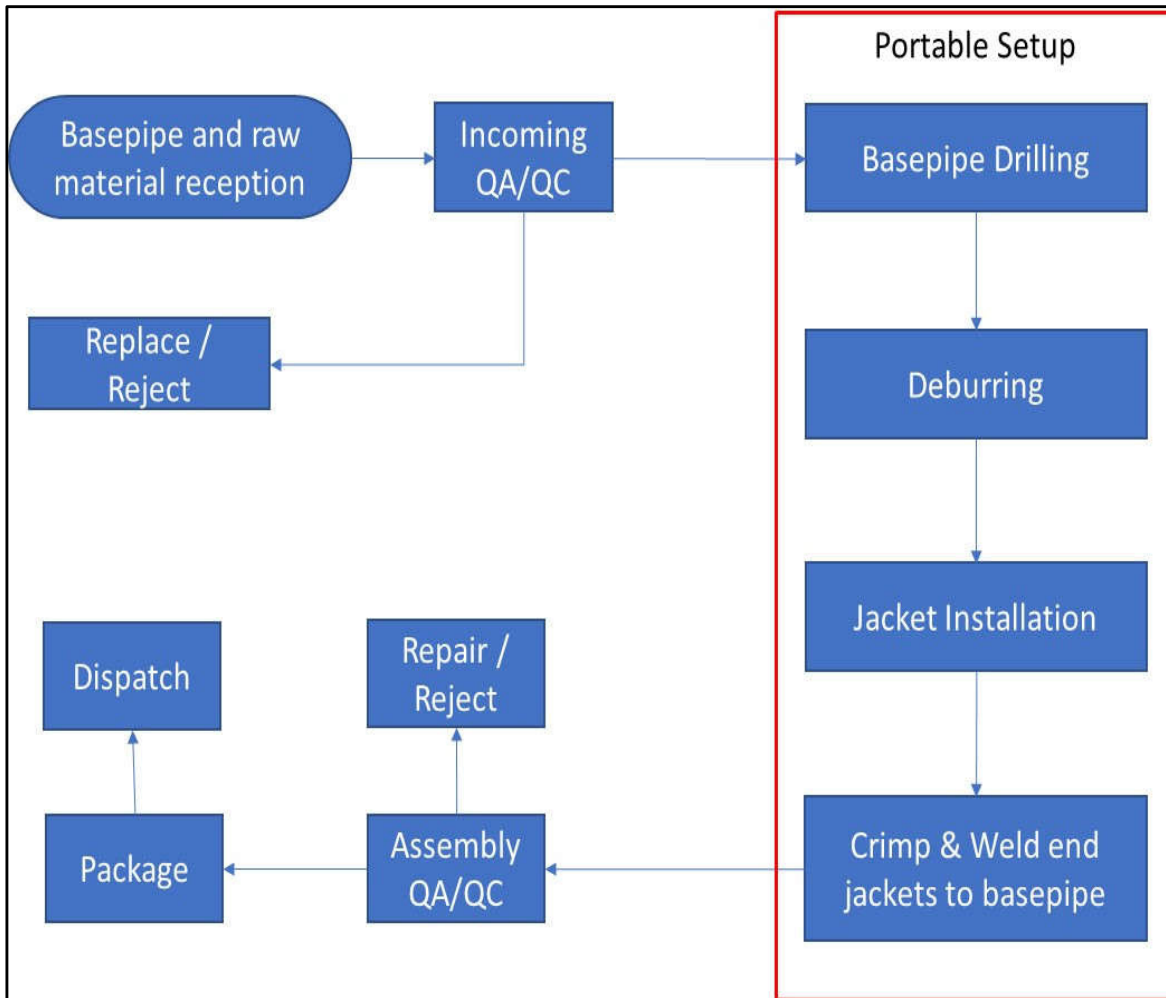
Portable Setup

Basepipe and raw material reception

Incoming QA/QC

Basepipe Drilling

Replace / Reject

Deburring

Jacket Installation

Dispatch

Repair / Reject

Package

Assembly QA/QC

Crimp & Weld end jackets to basepipe